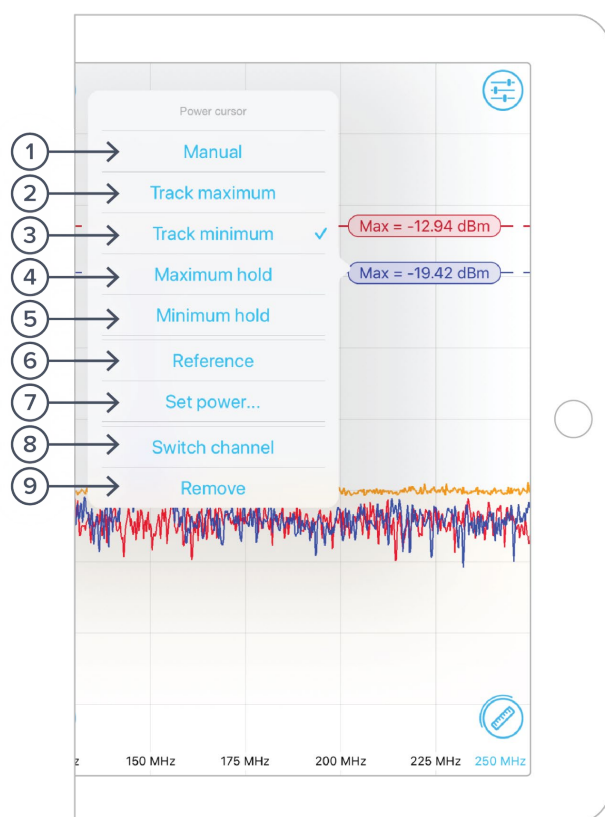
Power cursor

1 Manual

2 Track maximum

3 Track minimum ✓

4 Maximum hold

5 Minimum hold

6 Reference

7 Set power...

8 Switch channel

9 Remove

Max = -12.94 dBm

Max = -19.42 dBm

z 150 MHz 175 MHz 200 MHz 225 MHz 250 MHz